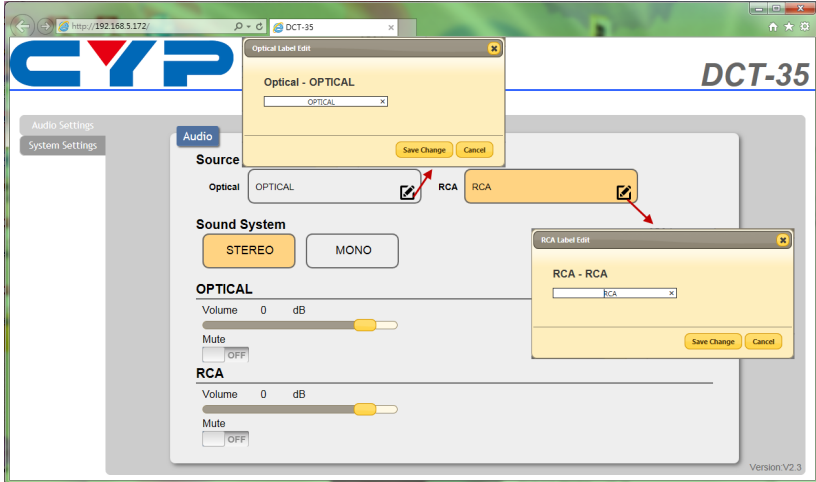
http://192.168.5.172/
DCT-35
DCT-35
Audio Settings
System Settings
Audio
Source
Optical Label Edit
Optical - OPTICAL
OPTICAL
Save Change
Cancel
Optical
OPTICAL
RCA
RCA
Sound System
STEREO
MONO
RCA Label Edit
RCA - RCA
RCA
Save Change
Cancel
OPTICAL
Volume 0 dB
Mute
OFF
RCA
Volume 0 dB
Mute
OFF
Version:V2.3